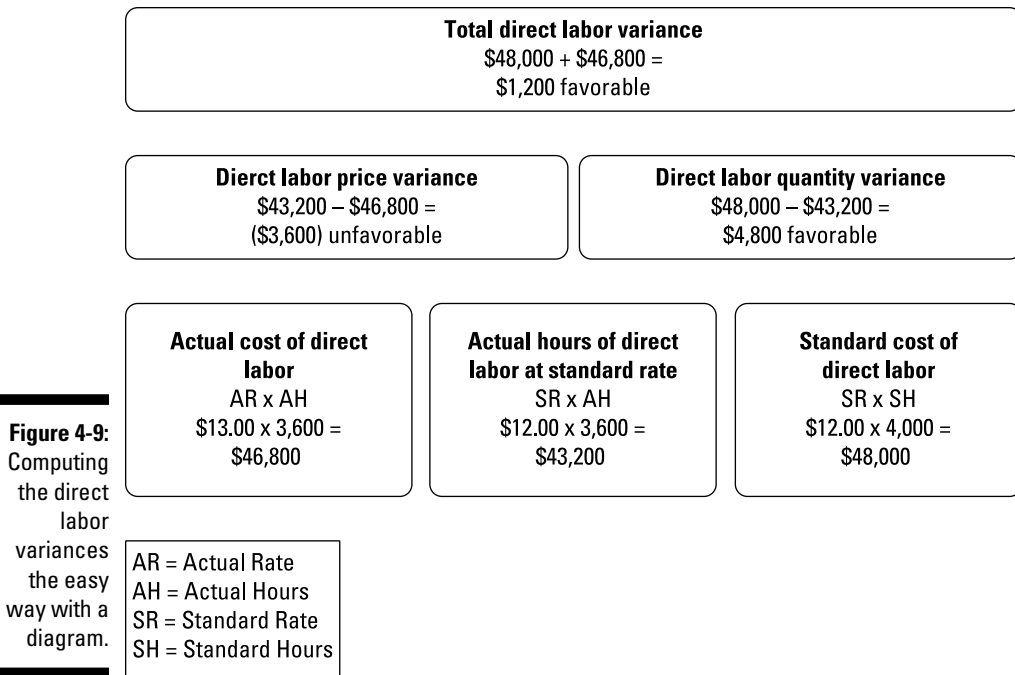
Total direct labor variance
\$48,000 + \$46,800 =
\$1,200 favorable

Dierct labor price variance
\$43,200 – \$46,800 =
(\$3,600) unfavorable

Direct labor quantity variance
\$48,000 – \$43,200 =
\$4,800 favorable

Actual cost of direct labor
AR x AH
\$13.00 x 3,600 =
\$46,800

Actual hours of direct labor at standard rate
SR x AH
\$12.00 x 3,600 =
\$43,200

Standard cost of direct labor
SR x SH
\$12.00 x 4,000 =
\$48,000

Figure 4-9: Computing the direct labor variances the easy way with a diagram.

AR = Actual Rate
AH = Actual Hours
SR = Standard Rate
SH = Standard Hours